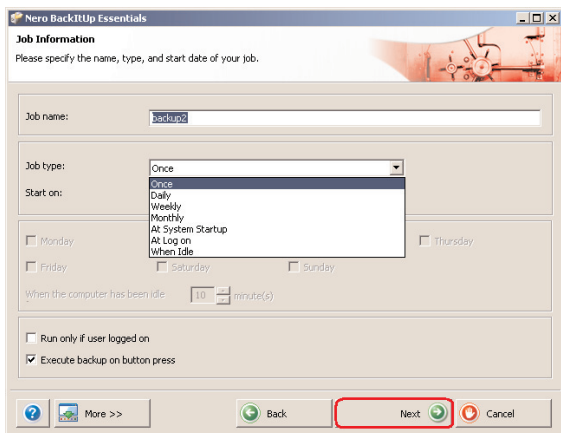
Nero BackItUp Essentials

Job Information

Please specify the name, type, and start date of your job.

Job name: backup2

Job type: Once

Start on:

Once
Daily
Weekly
Monthly
At System Startup
At Log on
When Idle

Monday

Thursday

Friday

Saturday

Sunday

When the computer has been idle 10 minute(s)

Run only if user logged on

Execute backup on button press

More >>

Back

Next

Cancel